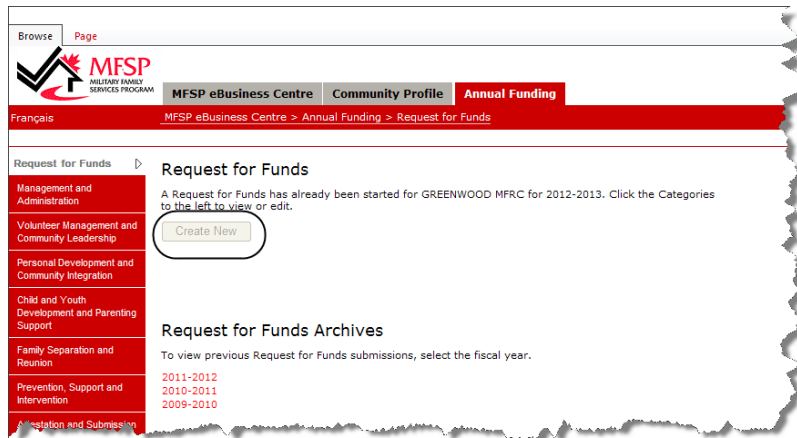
Browse Page

MFSP MILITARY FAMILY SERVICES PROGRAM

MFSP eBusiness Centre | Community Profile | Annual Funding

Français

MFSP eBusiness Centre > Annual Funding > Request for Funds

Request for Funds

Management and Administration

Volunteer Management and Community Leadership

Personal Development and Community Integration

Child and Youth Development and Parenting Support

Family Separation and Reunion

Prevention, Support and Intervention

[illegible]station and Submission

Request for Funds

A Request for Funds has already been started for GREENWOOD MFRC for 2012-2013. Click the Categories to the left to view or edit.

Create New

Request for Funds Archives

To view previous Request for Funds submissions, select the fiscal year.

2011-2012
2010-2011
2009-2010